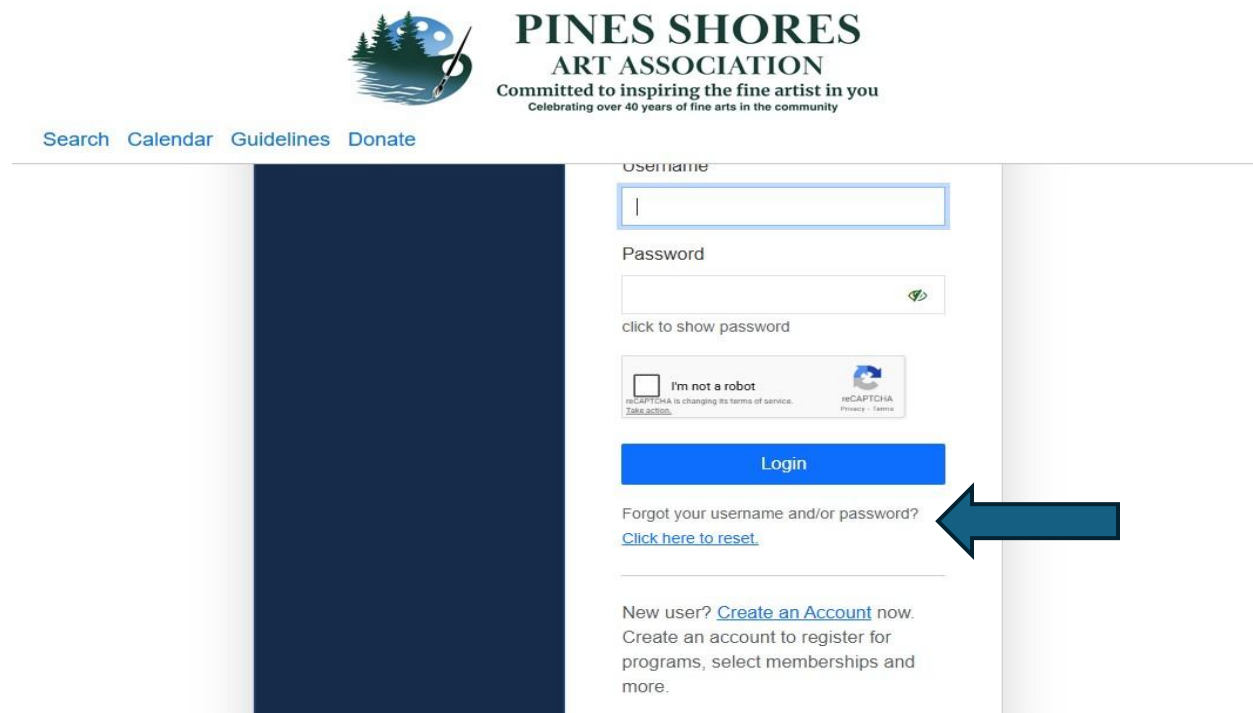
PINES SHORES
ART ASSOCIATION
Committed to inspiring the fine artist in you
Celebrating over 40 years of fine arts in the community

Search Calendar Guidelines Donate

Username

Password

click to show password

I'm not a robot
reCAPTCHA is changing its terms of service. Take action.
reCAPTCHA
Privacy - Terms

Login

Forgot your username and/or password?
Click here to reset.

New user? Create an Account now. Create an account to register for programs, select memberships and more.